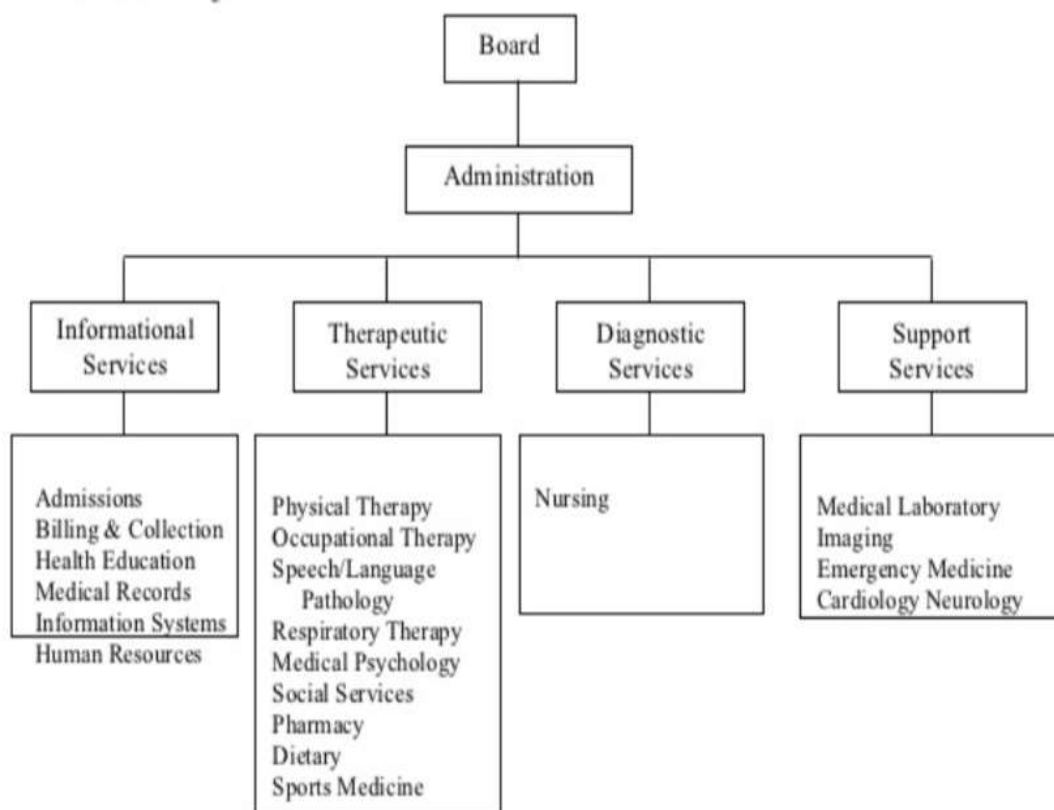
Board

Administration

Informational Services

Therapeutic Services

Diagnostic Services

Support Services

Admissions
Billing & Collection
Health Education
Medical Records
Information Systems
Human Resources

Physical Therapy
Occupational Therapy
Speech/Language Pathology
Respiratory Therapy
Medical Psychology
Social Services
Pharmacy
Dietary
Sports Medicine

Nursing

Medical Laboratory
Imaging
Emergency Medicine
Cardiology Neurology